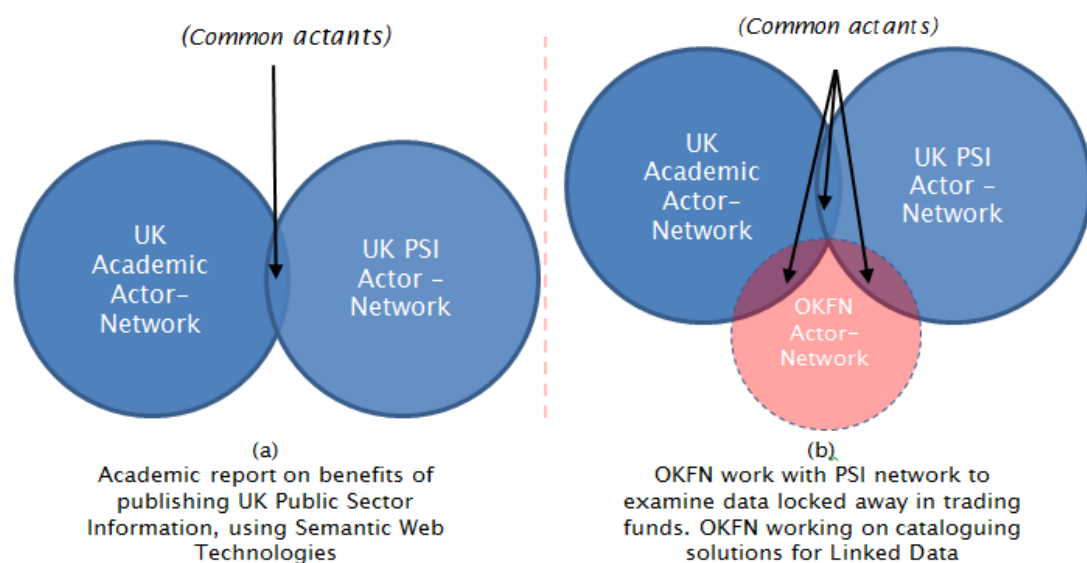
(Common actants)

UK Academic Actor-Network

UK PSI Actor – Network

(a)
Academic report on benefits of publishing UK Public Sector Information, using Semantic Web Technologies

(Common actants)

UK Academic Actor-Network

UK PSI Actor – Network

OKFN Actor-Network

(b)
OKFN work with PSI network to examine data locked away in trading funds. OKFN working on cataloguing solutions for Linked Data